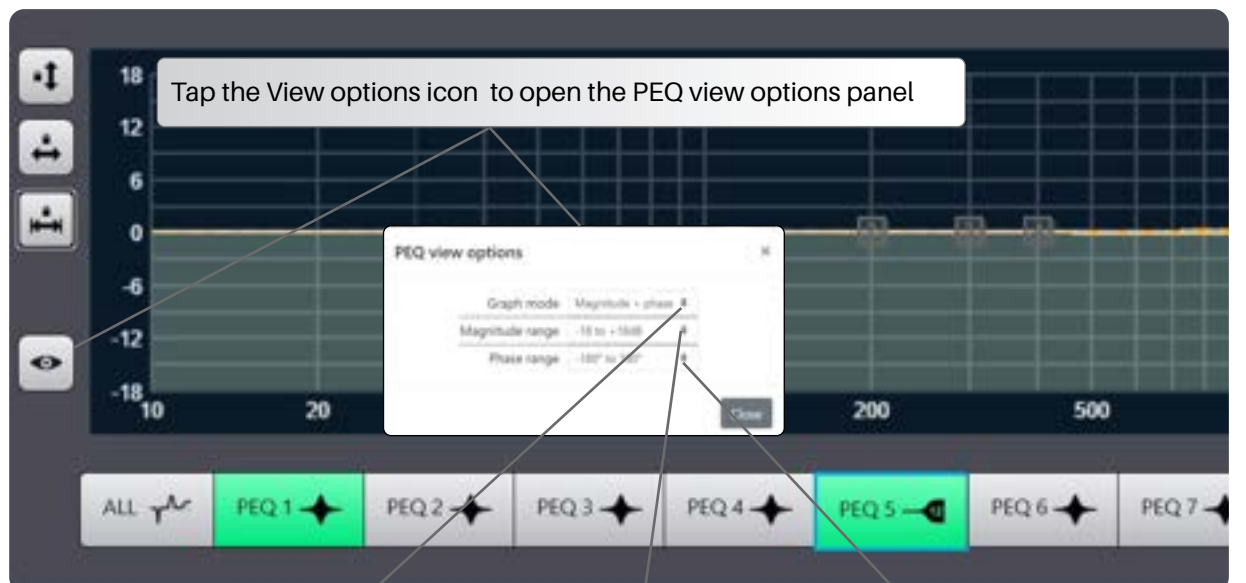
Tap the View options icon to open the PEQ view options panel

18
12
6
0
-6
-12
-18
10
20
200
500

PEQ view options
×
Graph mode Magnitude + phase
Magnitude range -18 to +18dB
Phase range -180° to 180°
Close

ALL
PEQ 1
PEQ 2
PEQ 3
PEQ 4
PEQ 5
PEQ 6
PEQ 7